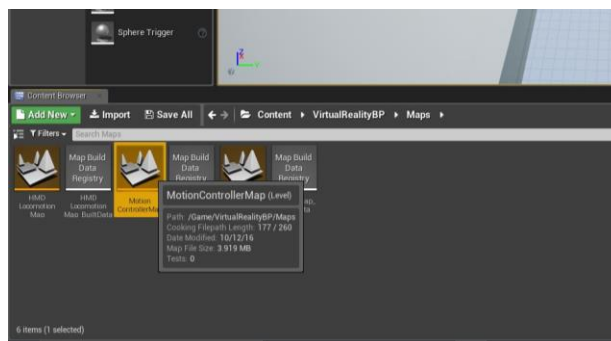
Sphere Trigger

Content Browser

Add New

Import

Save All

Content ▸ VirtualRealityBP ▸ Maps ▸

Filters

Search Maps

Map Build Data Registry

Map Build Data Registry

Map Build Data Registry

HMD Locomotion Map

HMD Locomotion Map BuiltData

Motion ControllerMa

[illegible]

MotionControllerMap (Level)

Path: /Game/VirtualRealityBP/Maps
Cooking Filepath Length: 177 / 260
Date Modified: 10/12/16
Map File Size: 3.919 MB
Tests: 0

6 items (1 selected)